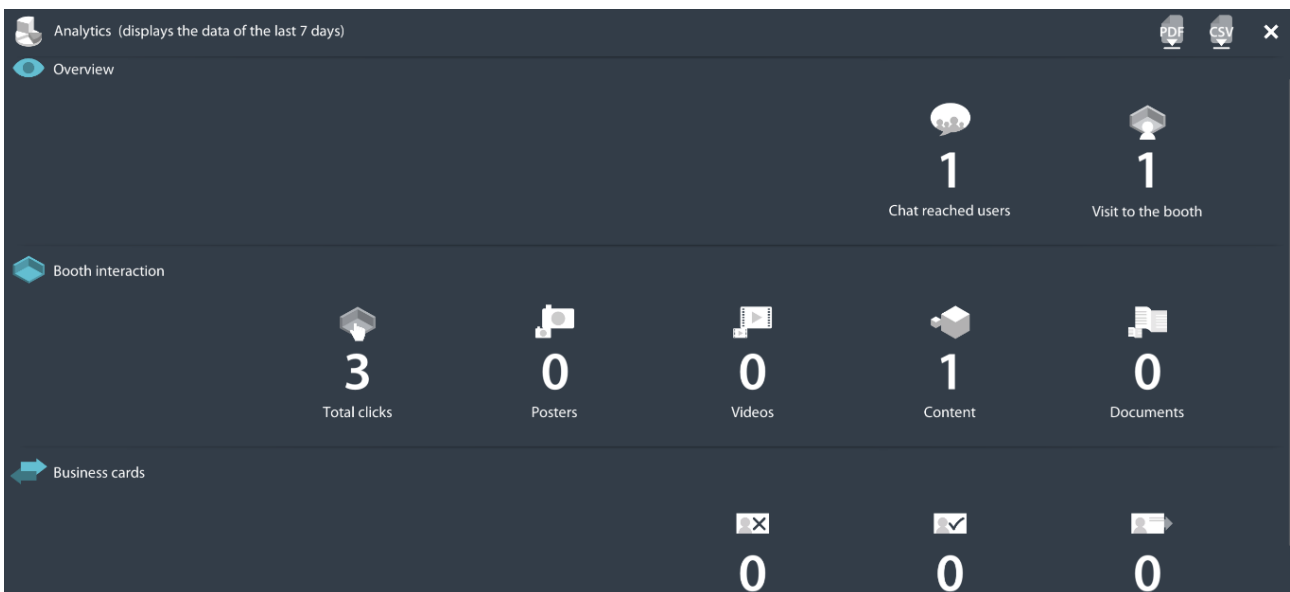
Analytics (displays the data of the last 7 days)

PDF CSV ✕

Overview

1
Chat reached users

1
Visit to the booth

Booth interaction

3
Total clicks

0
Posters

0
Videos

1
Content

0
Documents

Business cards

0

0

0